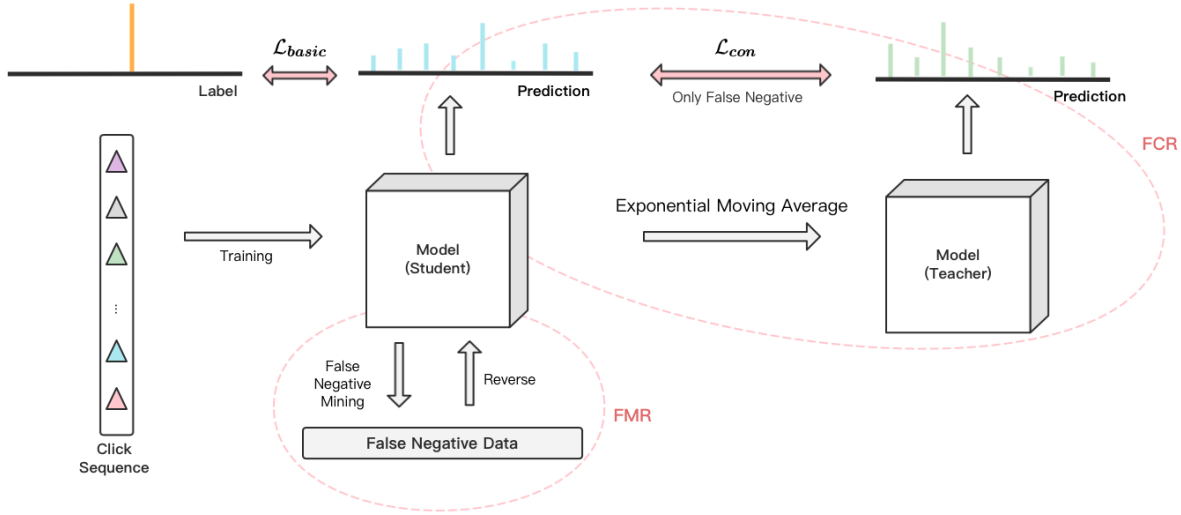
Label

$\mathcal{L}_{basic}$

Prediction

$\mathcal{L}_{con}$

Only False Negative

Prediction

FCR

⋮

Click Sequence

Training

Model (Student)

Exponential Moving Average

Model (Teacher)

False Negative Mining

Reverse

FMR

False Negative Data